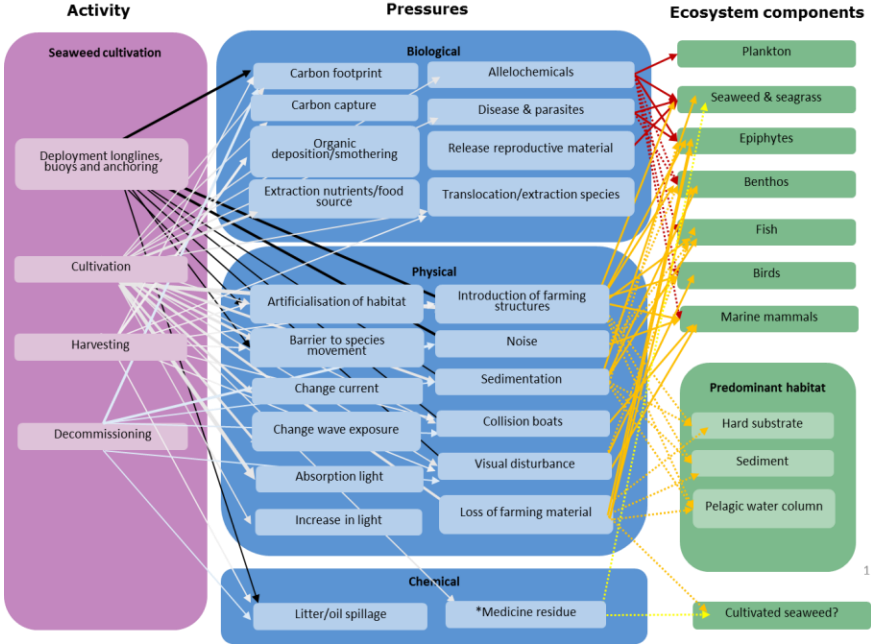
Activity

Pressures

Ecosystem components

Seaweed cultivation

Deployment longlines, buoys and anchoring

Cultivation

Harvesting

Decommissioning

Biological

Carbon footprint

Allelochemicals

Carbon capture

Disease & parasites

Organic deposition/smothering

Release reproductive material

Extraction nutrients/food source

Translocation/extraction species

Physical

Artificialisation of habitat

Introduction of farming structures

Barrier to species movement

Noise

Change current

Sedimentation

Change wave exposure

Collision boats

Absorption light

Visual disturbance

Increase in light

Loss of farming material

Chemical

Litter/oil spillage

*Medicine residue

Plankton

Seaweed & seagrass

Epiphytes

Benthos

Fish

Birds

Marine mammals

Predominant habitat

Hard substrate

Sediment

Pelagic water column

1

Cultivated seaweed?